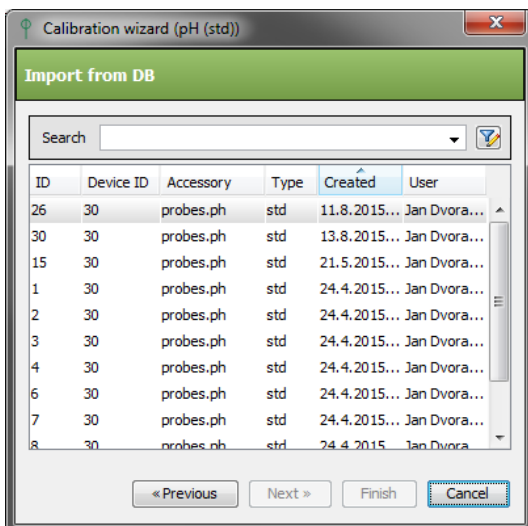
Calibration wizard (pH (std))

Import from DB

Search

| ID | Device ID | Accessory | Type | Created | User |
|---|---|---|---|---|---|
| 26 | 30 | probes.ph | std | 11.8.2015... | Jan Dvora... |
| 30 | 30 | probes.ph | std | 13.8.2015... | Jan Dvora... |
| 15 | 30 | probes.ph | std | 21.5.2015... | Jan Dvora... |
| 1 | 30 | probes.ph | std | 24.4.2015... | Jan Dvora... |
| 2 | 30 | probes.ph | std | 24.4.2015... | Jan Dvora... |
| 3 | 30 | probes.ph | std | 24.4.2015... | Jan Dvora... |
| 4 | 30 | probes.ph | std | 24.4.2015... | Jan Dvora... |
| 5 | 30 | probes.ph | std | 24.4.2015... | Jan Dvora... |
| 6 | 30 | probes.ph | std | 24.4.2015... | Jan Dvora... |
| 7 | 30 | probes.ph | std | 24.4.2015... | Jan Dvora... |
| 8 | 30 | probes.ph | std | 24.4.2015 | Jan Dvora... |

« Previous    Next »    Finish    Cancel